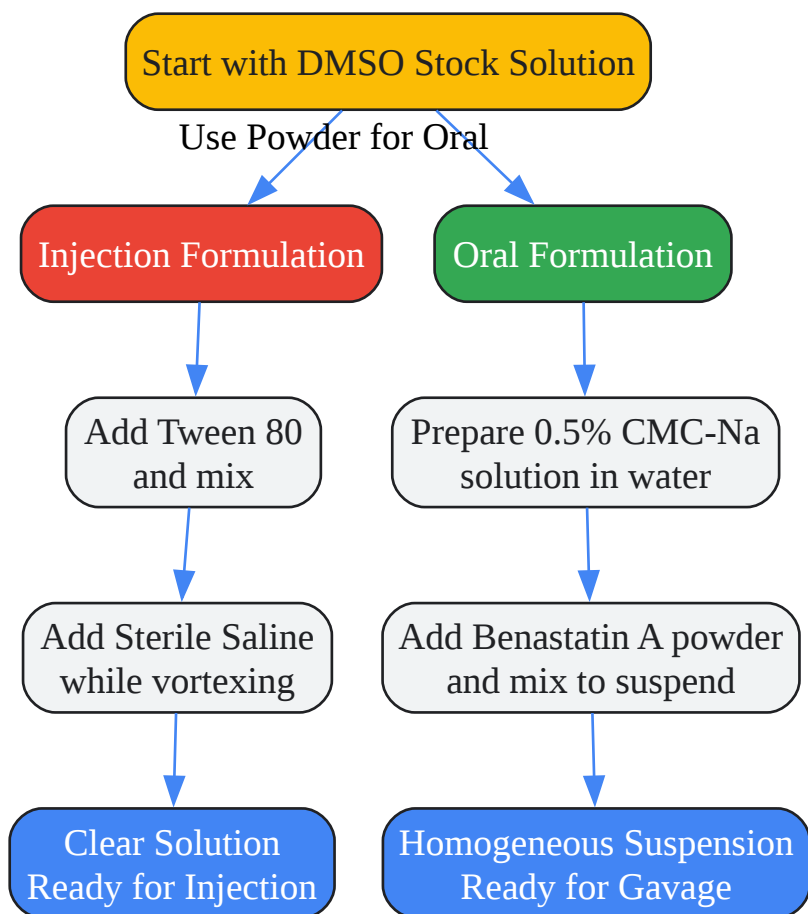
Start with DMSO Stock Solution

Use Powder for Oral

Injection Formulation

Oral Formulation

Add Tween 80 and mix

Prepare 0.5% CMC-Na solution in water

Add Sterile Saline while vortexing

Add Benastatin A powder and mix to suspend

Clear Solution Ready for Injection

Homogeneous Suspension Ready for Gavage